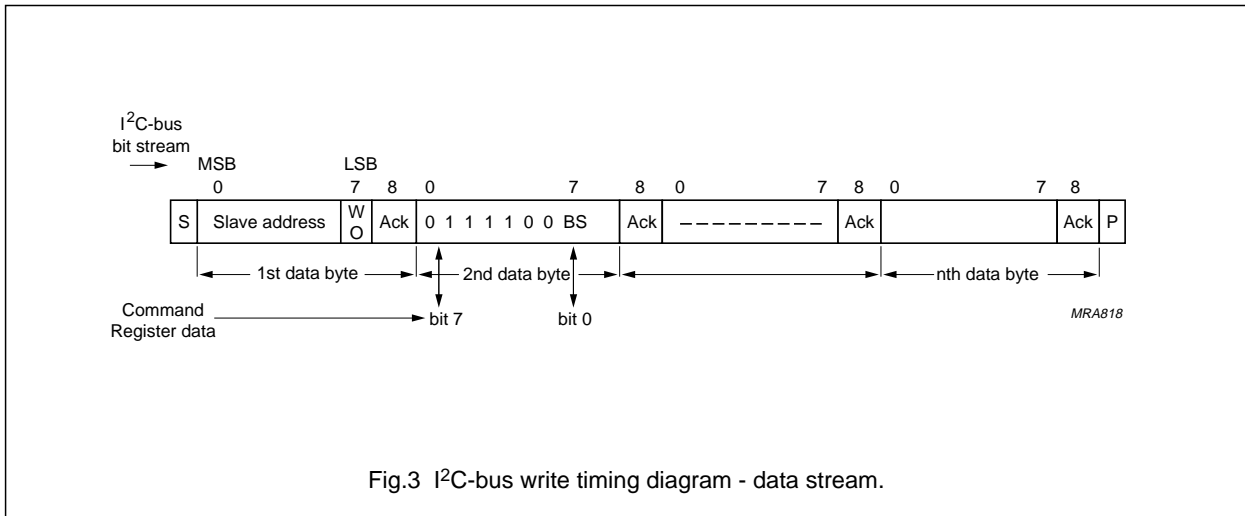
$I^2$C-bus bit stream

MSB

0

LSB

7

8

0

7

8

0

7

8

0

7

8

| S | Slave address | W O | Ack | 0 1 1 1 1 0 0 BS | Ack | – – – – – – – – – | Ack | | Ack | P |
|---|---|---|---|---|---|---|---|---|---|---|

1st data byte

2nd data byte

nth data byte

Command Register data

bit 7

bit 0

MRA818

Fig.3 $I^2$C-bus write timing diagram - data stream.